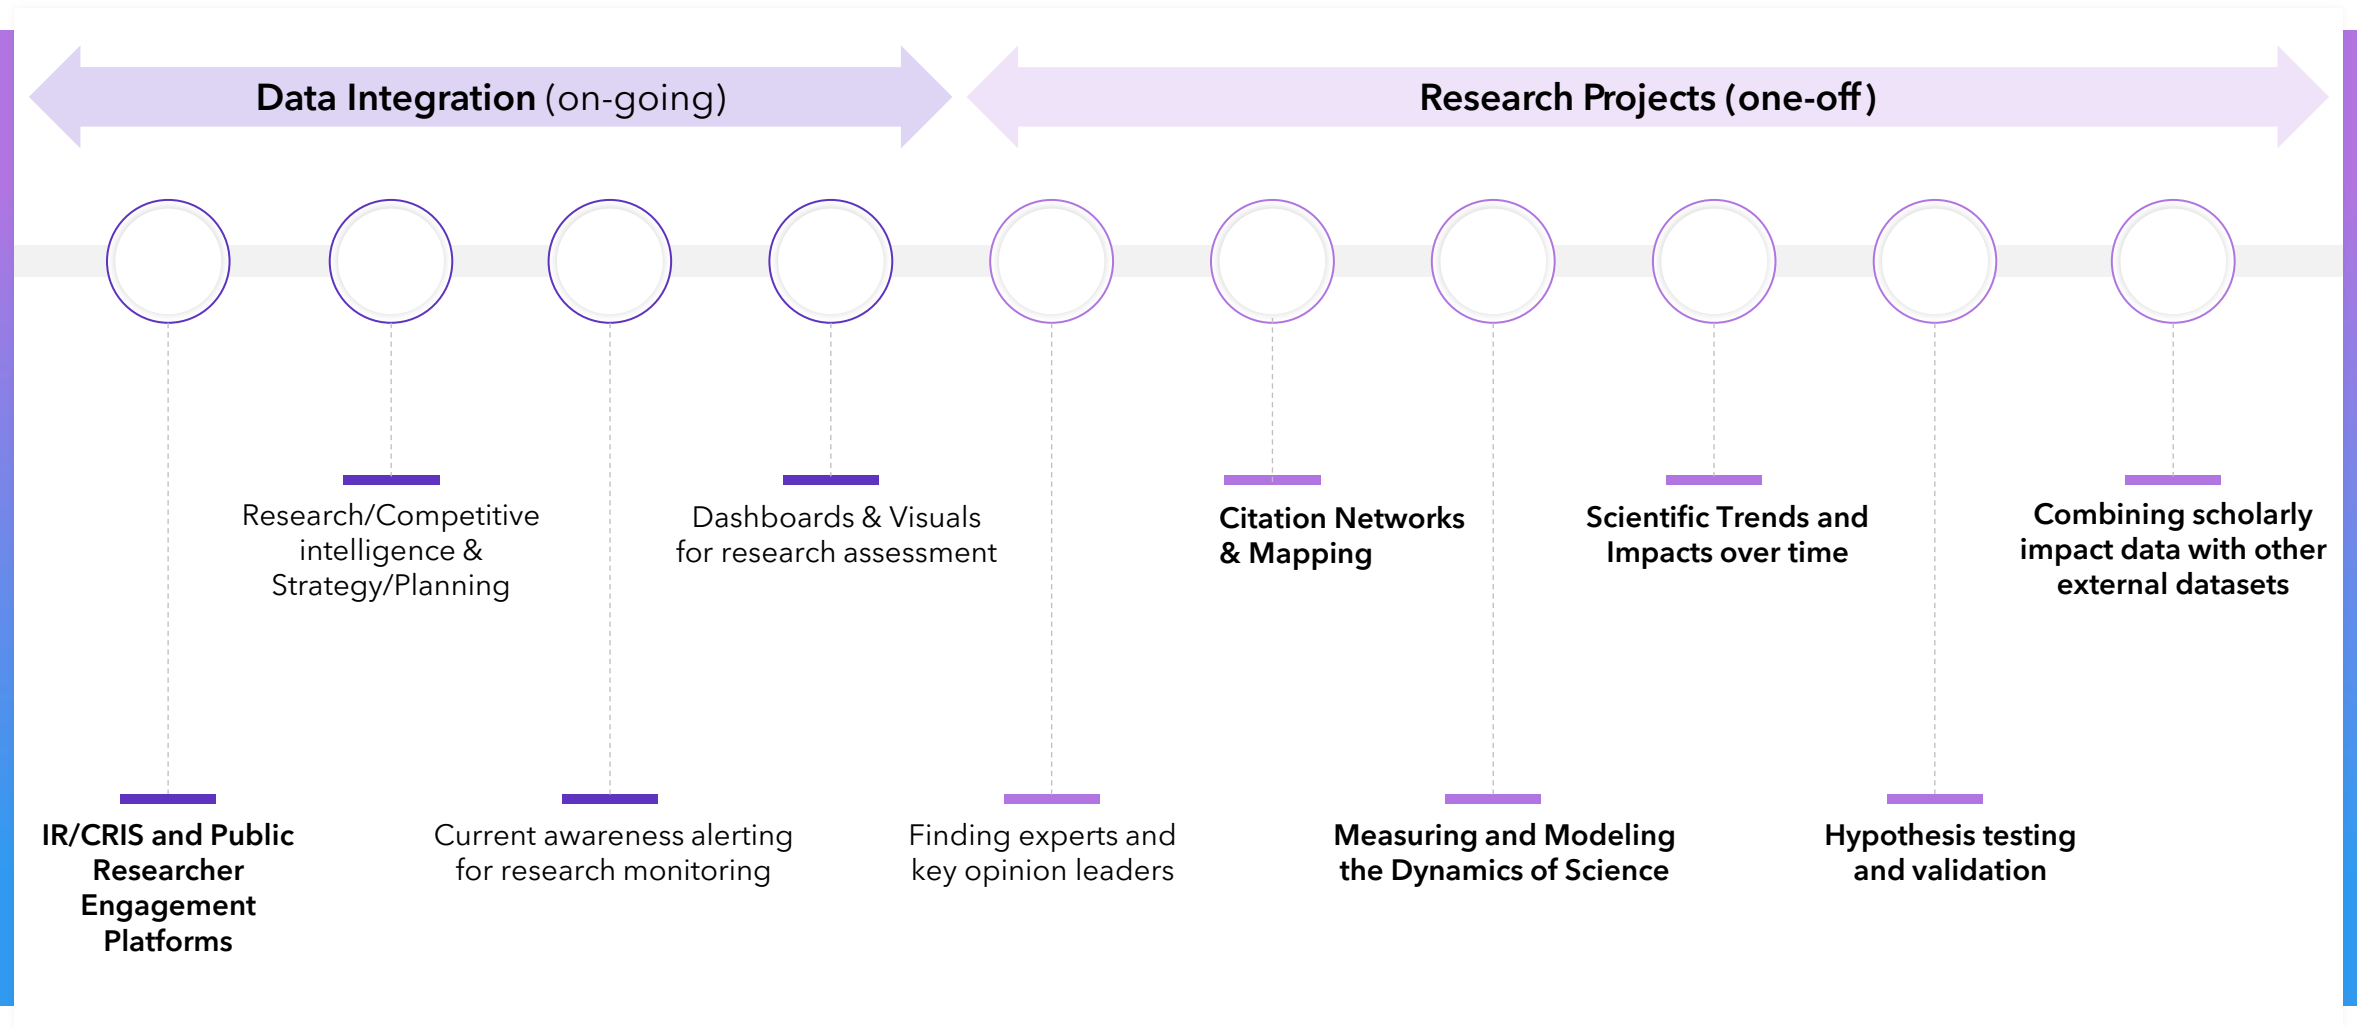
Data Integration (on-going)

Research Projects (one-off)

IR/CRIS and Public Researcher Engagement Platforms

Research/Competitive intelligence & Strategy/Planning

Current awareness alerting for research monitoring

Dashboards & Visuals for research assessment

Finding experts and key opinion leaders

Citation Networks & Mapping

Measuring and Modeling the Dynamics of Science

Scientific Trends and Impacts over time

Hypothesis testing and validation

Combining scholarly impact data with other external datasets